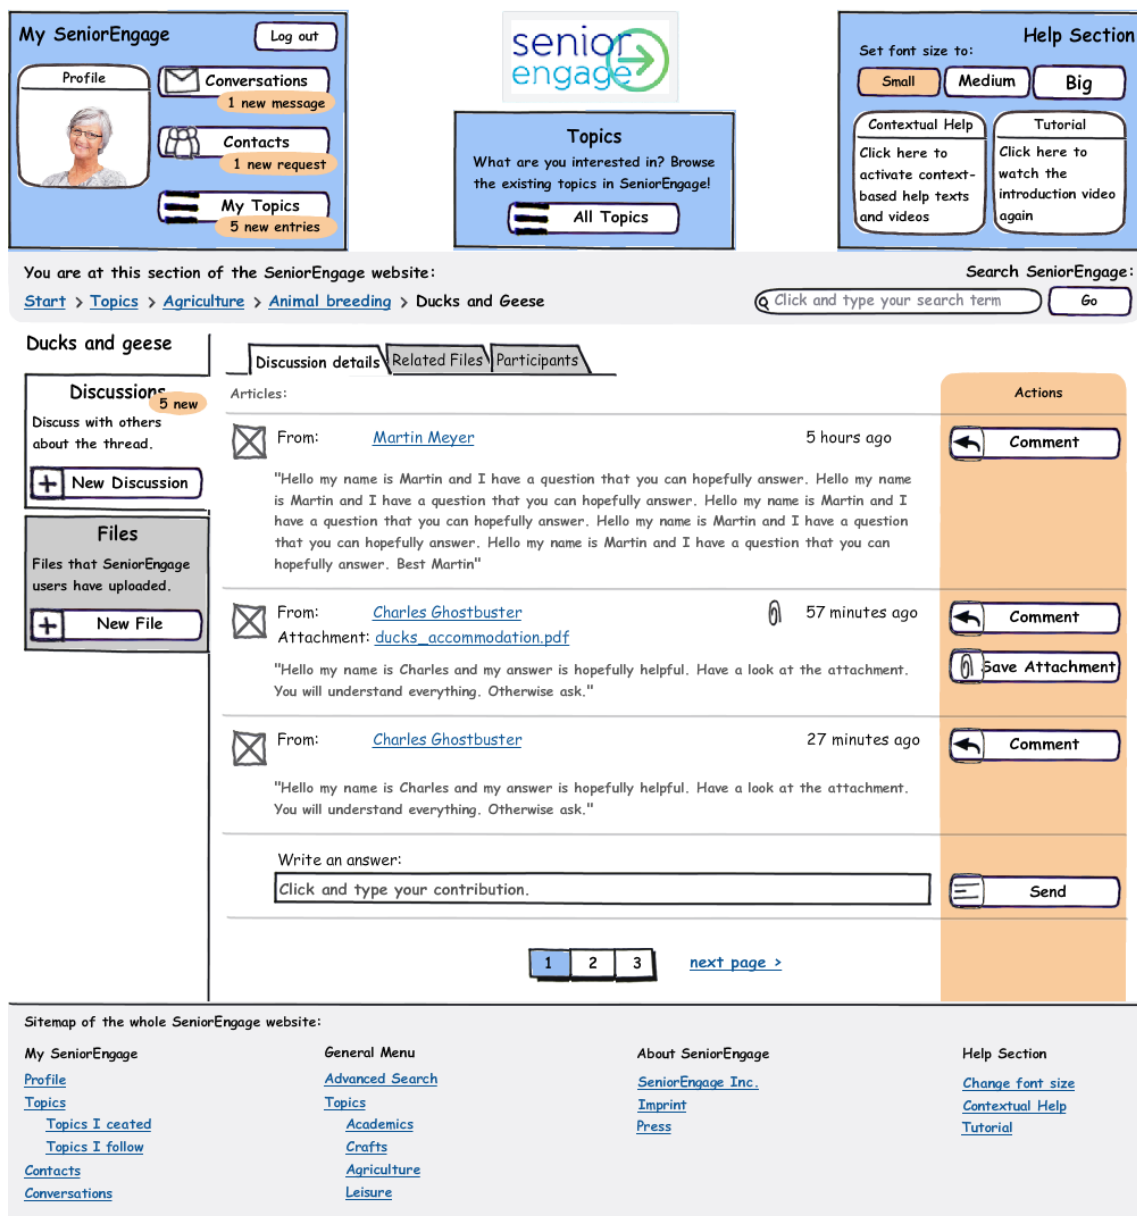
My SeniorEngage
Log out
Profile
Conversations
1 new message
Contacts
1 new request
My Topics
5 new entries

senior engage

Topics
What are you interested in? Browse the existing topics in SeniorEngage!
All Topics

Help Section
Set font size to:
Small
Medium
Big
Contextual Help
Click here to activate context-based help texts and videos
Tutorial
Click here to watch the introduction video again

You are at this section of the SeniorEngage website:
Start > Topics > Agriculture > Animal breeding > Ducks and Geese
Search SeniorEngage:
Click and type your search term
Go

Ducks and geese
Discussions
5 new
Discuss with others about the thread.
New Discussion
Files
Files that SeniorEngage users have uploaded.
New File

Discussion details
Related Files
Participants
Articles:
Actions

From: Martin Meyer
5 hours ago
"Hello my name is Martin and I have a question that you can hopefully answer. Hello my name is Martin and I have a question that you can hopefully answer. Hello my name is Martin and I have a question that you can hopefully answer. Hello my name is Martin and I have a question that you can hopefully answer. Hello my name is Martin and I have a question that you can hopefully answer. Best Martin"
Comment

From: Charles Ghostbuster
57 minutes ago
Attachment: ducks_accommodation.pdf
"Hello my name is Charles and my answer is hopefully helpful. Have a look at the attachment. You will understand everything. Otherwise ask."
Comment
Save Attachment

From: Charles Ghostbuster
27 minutes ago
"Hello my name is Charles and my answer is hopefully helpful. Have a look at the attachment. You will understand everything. Otherwise ask."
Comment

Write an answer:
Click and type your contribution.
Send

1 2 3 next page >

Sitemap of the whole SeniorEngage website:

My SeniorEngage
Profile
Topics
Topics I ceated
Topics I follow
Contacts
Conversations

General Menu
Advanced Search
Topics
Academics
Crafts
Agriculture
Leisure

About SeniorEngage
SeniorEngage Inc.
Imprint
Press

Help Section
Change font size
Contextual Help
Tutorial